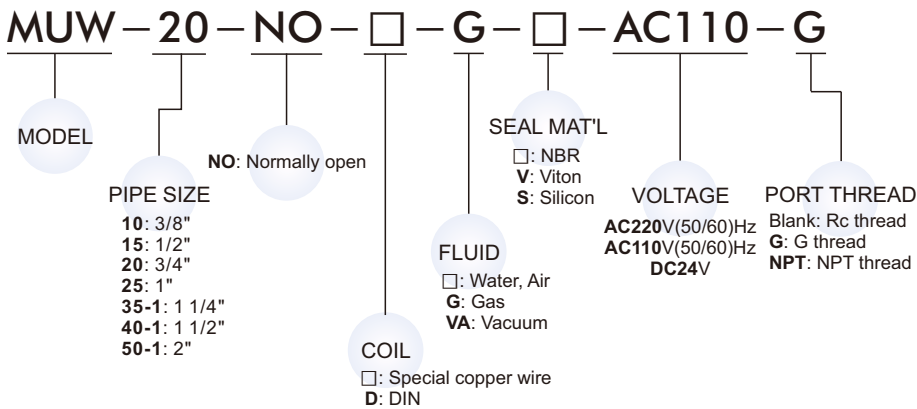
MUW − 20 − NO − □ − G − □ − AC110 − G

MODEL

PIPE SIZE
10: 3/8"
15: 1/2"
20: 3/4"
25: 1"
35-1: 1 1/4"
40-1: 1 1/2"
50-1: 2"

NO: Normally open

COIL
□: Special copper wire
D: DIN

FLUID
□: Water, Air
G: Gas
VA: Vacuum

SEAL MAT'L
□: NBR
V: Viton
S: Silicon

VOLTAGE
AC220V(50/60)Hz
AC110V(50/60)Hz
DC24V

PORT THREAD
Blank: Rc thread
G: G thread
NPT: NPT thread